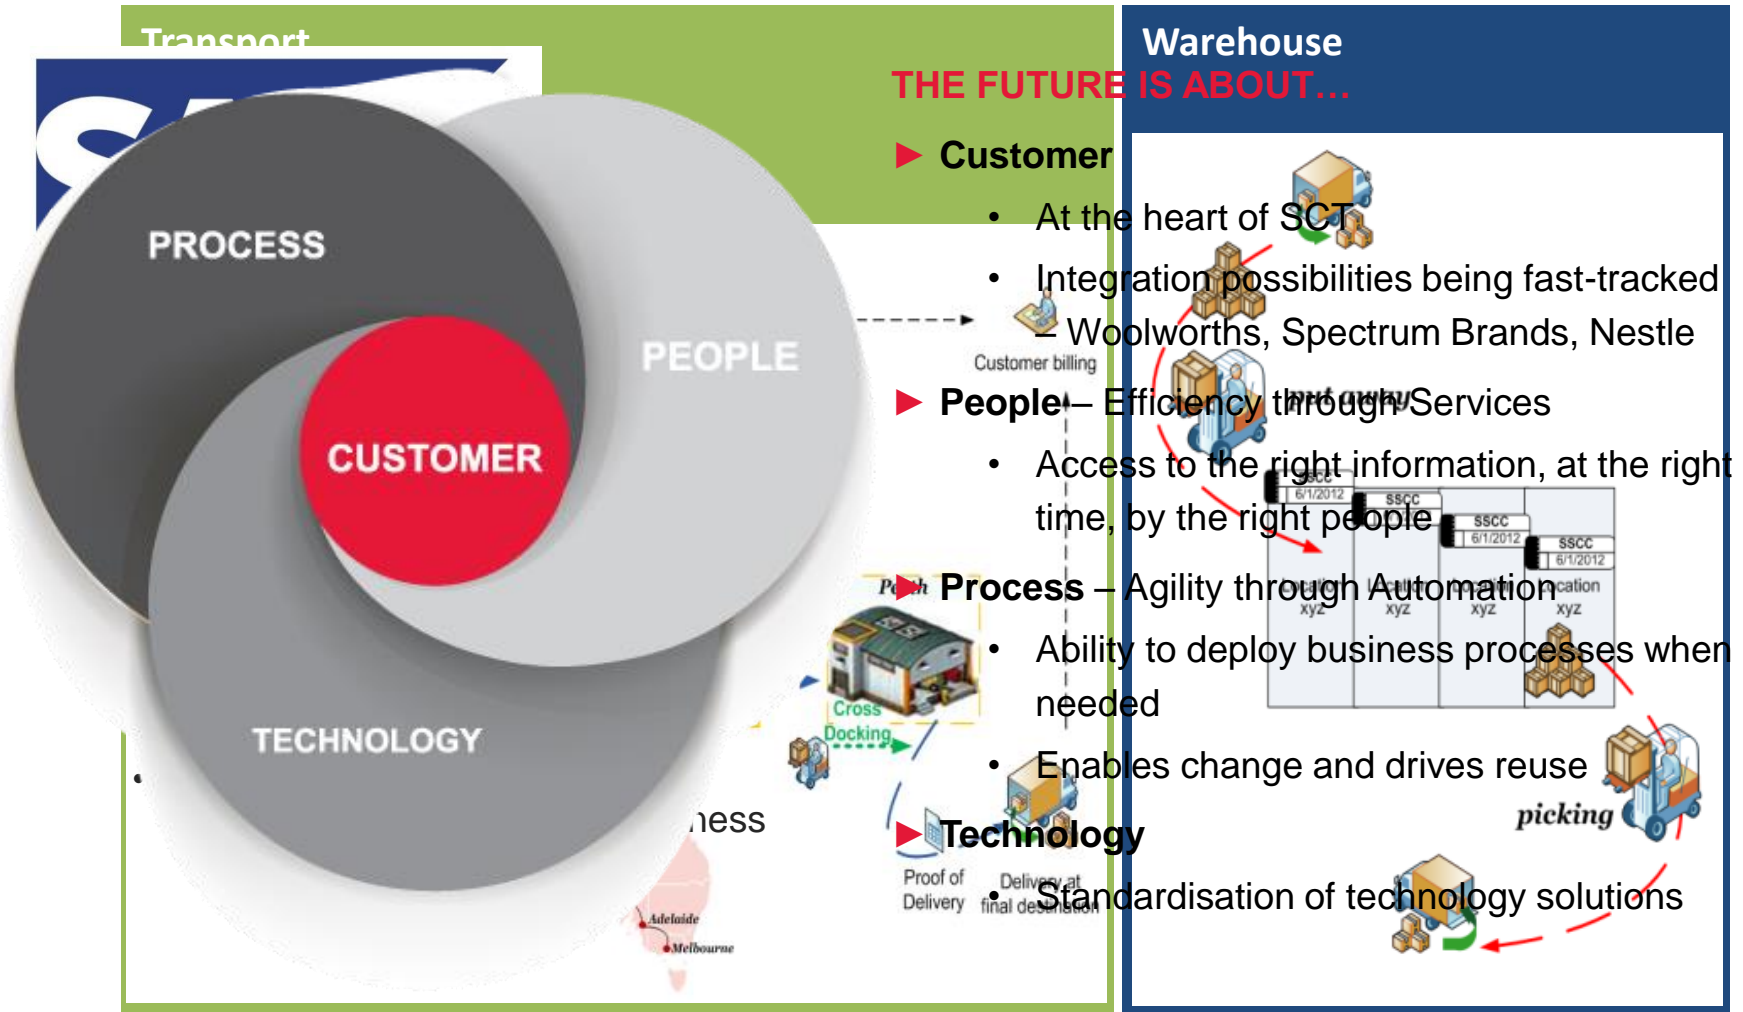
Transport

Warehouse

THE FUTURE IS ABOUT…

PROCESS

PEOPLE

CUSTOMER

TECHNOLOGY

Customer
- At the heart of SCT
- Integration possibilities being fast-tracked – Woolworths, Spectrum Brands, Nestle

People – Efficiency through Services
- Access to the right information, at the right time, by the right people

Process – Agility through Automation
- Ability to deploy business processes when needed
- Enables change and drives reuse

Technology
- Standardisation of technology solutions

Customer billing

SSCC 6/1/2012

SSCC 6/1/2012

SSCC 6/1/2012

SSCC 6/1/2012

xyz

xyz

xyz

xyz

Cross Docking

picking

Proof of Delivery

Delivery at final destination

ness

Adelaide

Melbourne